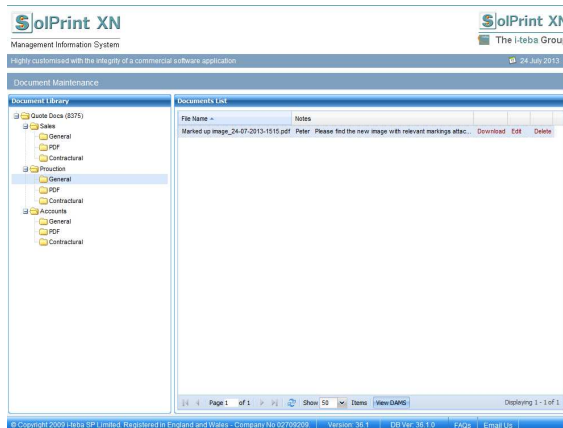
SolPrint XN
Management Information System

SolPrint XN
The i-teba Grou

Highly customised with the integrity of a commercial software application

24 July 2013

Document Maintenance

Document Library

Quote Docs (8375)
Sales
General
PDF
Contractural
Prouction
General
PDF
Contractural
Accounts
General
PDF
Contractural

Documents List

| File Name | Notes | | | |
|---|---|---|---|---|
| Marked up image_24-07-2013-1515.pdf | Peter Please find the new image with relevant markings attac... | Download | Edit | Delete |

Page 1 of 1 Show 50 Items View DAMS Displaying 1 - 1 of 1

© Copyright 2009 i-teba SP Limited. Registered in England and Wales - Company No 02709209 | Version: 36.1 | DB Ver: 36.1.0 | FAQs | Email Us